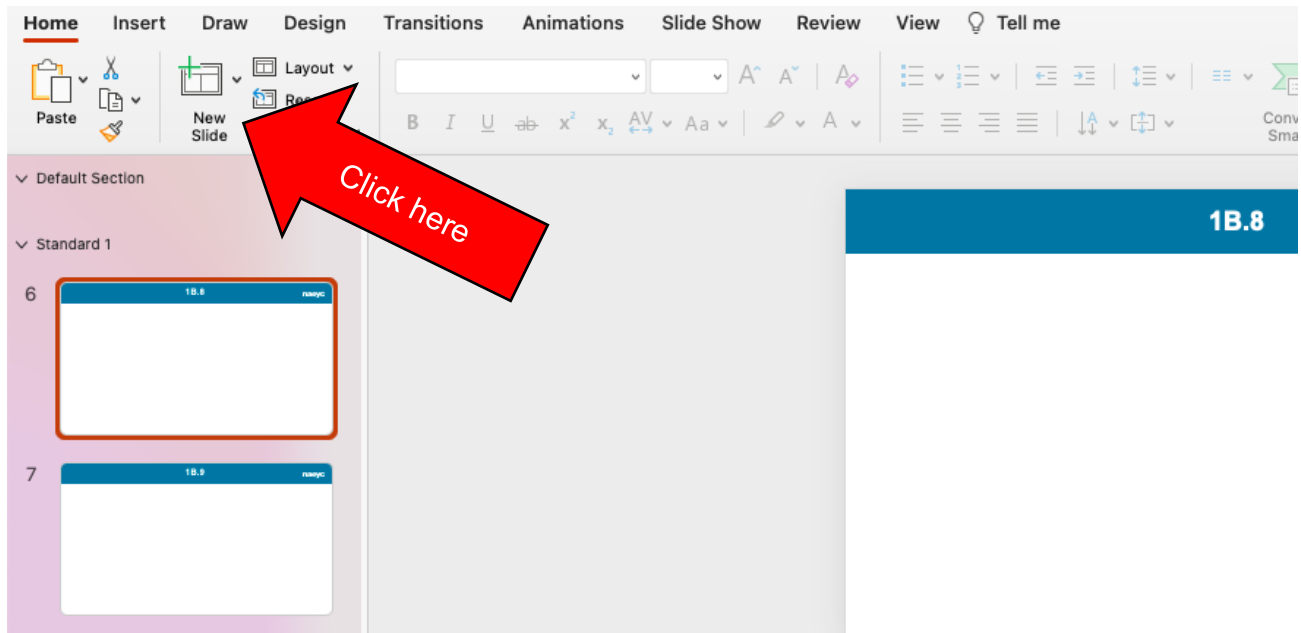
Home Insert Draw Design Transitions Animations Slide Show Review View Tell me

Paste

New Slide

Layout

Re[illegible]

B I U ab $x^2$ $x_2$ AV Aa A

Conv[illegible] Sma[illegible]

Click here

Default Section

Standard 1

6

1B.8 naeyc

7

1B.9 naeyc

1B.8